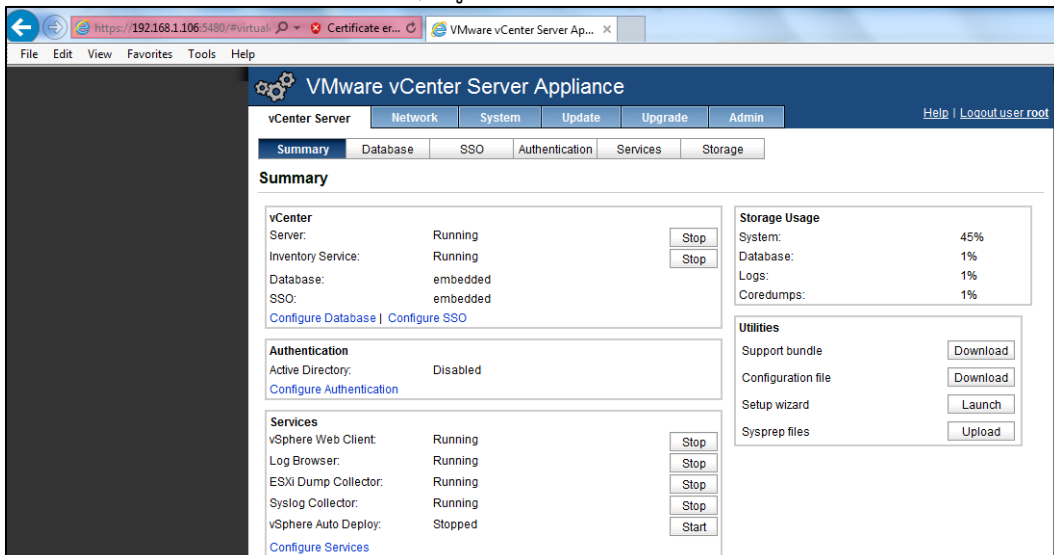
https://192.168.1.106:5480/#virtual- Certificate er... VMware vCenter Server Ap... ×

File Edit View Favorites Tools Help

VMware vCenter Server Appliance

vCenter Server | Network | System | Update | Upgrade | Admin

Help | Logout user root

Summary | Database | SSO | Authentication | Services | Storage

Summary

vCenter
Server: Running Stop
Inventory Service: Running Stop
Database: embedded
SSO: embedded
Configure Database | Configure SSO

Authentication
Active Directory: Disabled
Configure Authentication

Services
vSphere Web Client: Running Stop
Log Browser: Running Stop
ESXi Dump Collector: Running Stop
Syslog Collector: Running Stop
vSphere Auto Deploy: Stopped Start
Configure Services

Storage Usage
System: 45%
Database: 1%
Logs: 1%
Coredumps: 1%

Utilities
Support bundle Download
Configuration file Download
Setup wizard Launch
Sysprep files Upload